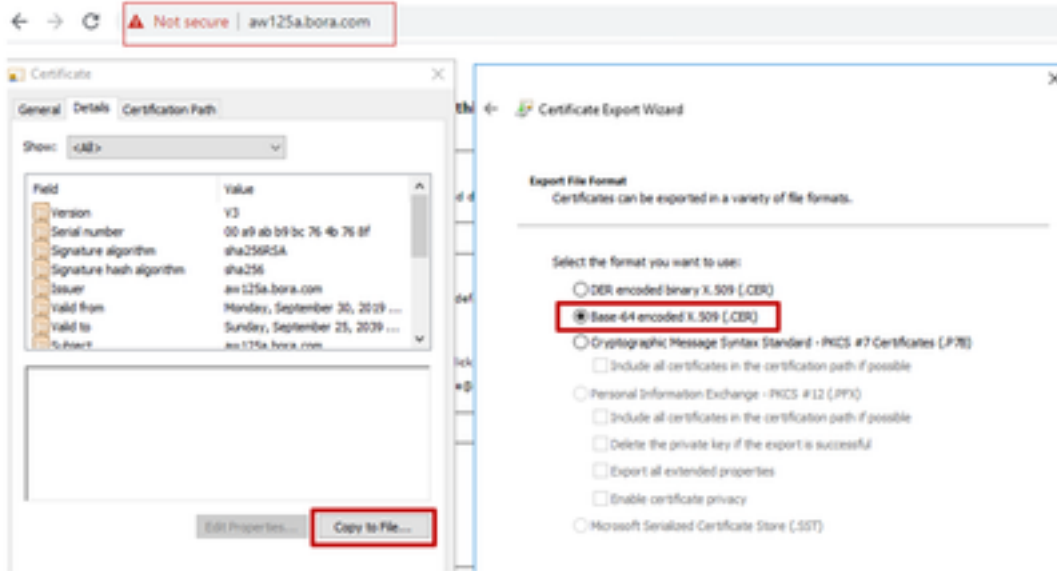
Not secure | aw125a.bora.com

Certificate

General Details Certification Path

Show: <All>

| Field | Value |
|---|---|
| Version | V3 |
| Serial number | 00 a9 ab b9 bc 76 4b 76 8f |
| Signature algorithm | sha256RSA |
| Signature hash algorithm | sha256 |
| Issuer | aw125a.bora.com |
| Valid from | Monday, September 30, 2019 ... |
| Valid to | Sunday, September 25, 2039 ... |
| Subject | aw125a.bora.com |

Edit Properties... Copy to File...

Certificate Export Wizard

Export File Format
Certificates can be exported in a variety of file formats.

Select the format you want to use:

DER encoded binary X.509 (.CER)

Base-64 encoded X.509 (.CER)

Cryptographic Message Syntax Standard - PKCS #7 Certificates (.P7B)

Include all certificates in the certification path if possible

Personal Information Exchange - PKCS #12 (.PFX)

Include all certificates in the certification path if possible

Delete the private key if the export is successful

Export all extended properties

Enable certificate privacy

Microsoft Serialized Certificate Store (.SST)